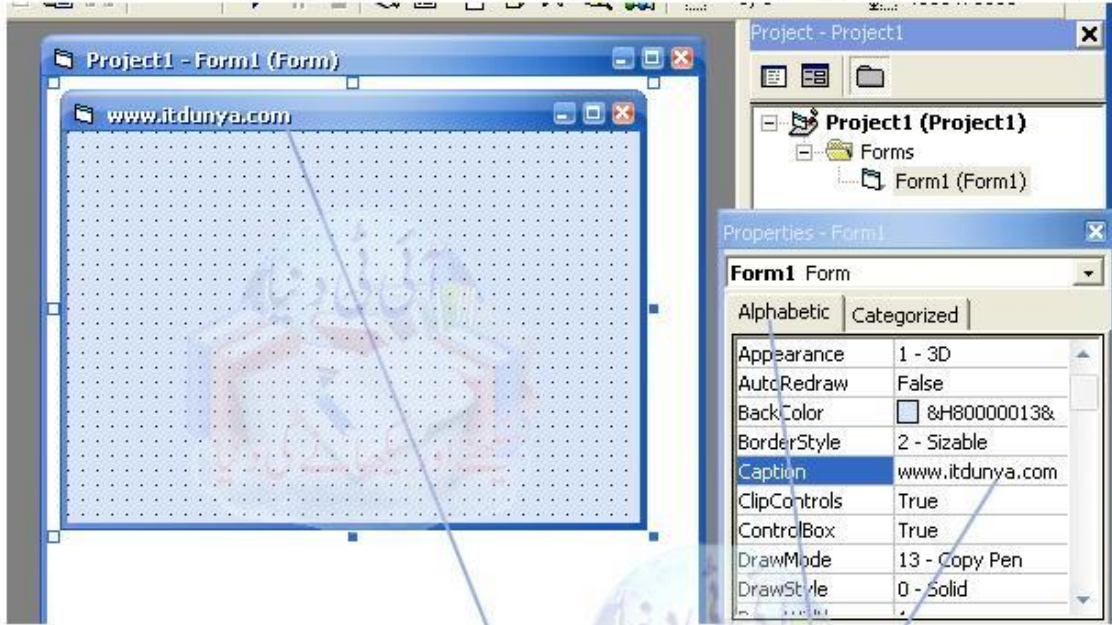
Project1 - Form1 (Form)

www.itdunya.com

Project - Project1

Project1 (Project1)
Forms
Form1 (Form1)

Properties - Form1

Form1 Form

Alphabetic | Categorized

| | |
|---|---|
| Appearance | 1 - 3D |
| AutoRedraw | False |
| BackColor | &H80000013& |
| BorderStyle | 2 - Sizable |
| Caption | www.itdunya.com |
| ClipControls | True |
| ControlBox | True |
| DrawMode | 13 - Copy Pen |
| DrawStyle | 0 - Solid |